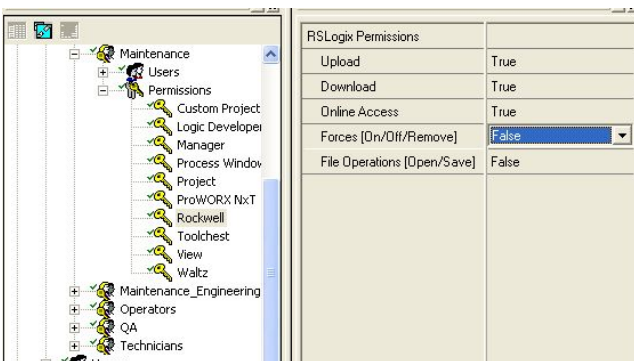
Maintenance
Users
Permissions
Custom Project
Logic Developer
Manager
Process Window
Project
ProWORX NxT
Rockwell
Toolchest
View
Waltz
Maintenance_Engineering
Operators
QA
Technicians

| RSLogix Permissions | |
|---|---|
| Upload | True |
| Download | True |
| Online Access | True |
| Forces [On/Off/Remove] | False |
| File Operations [Open/Save] | False |